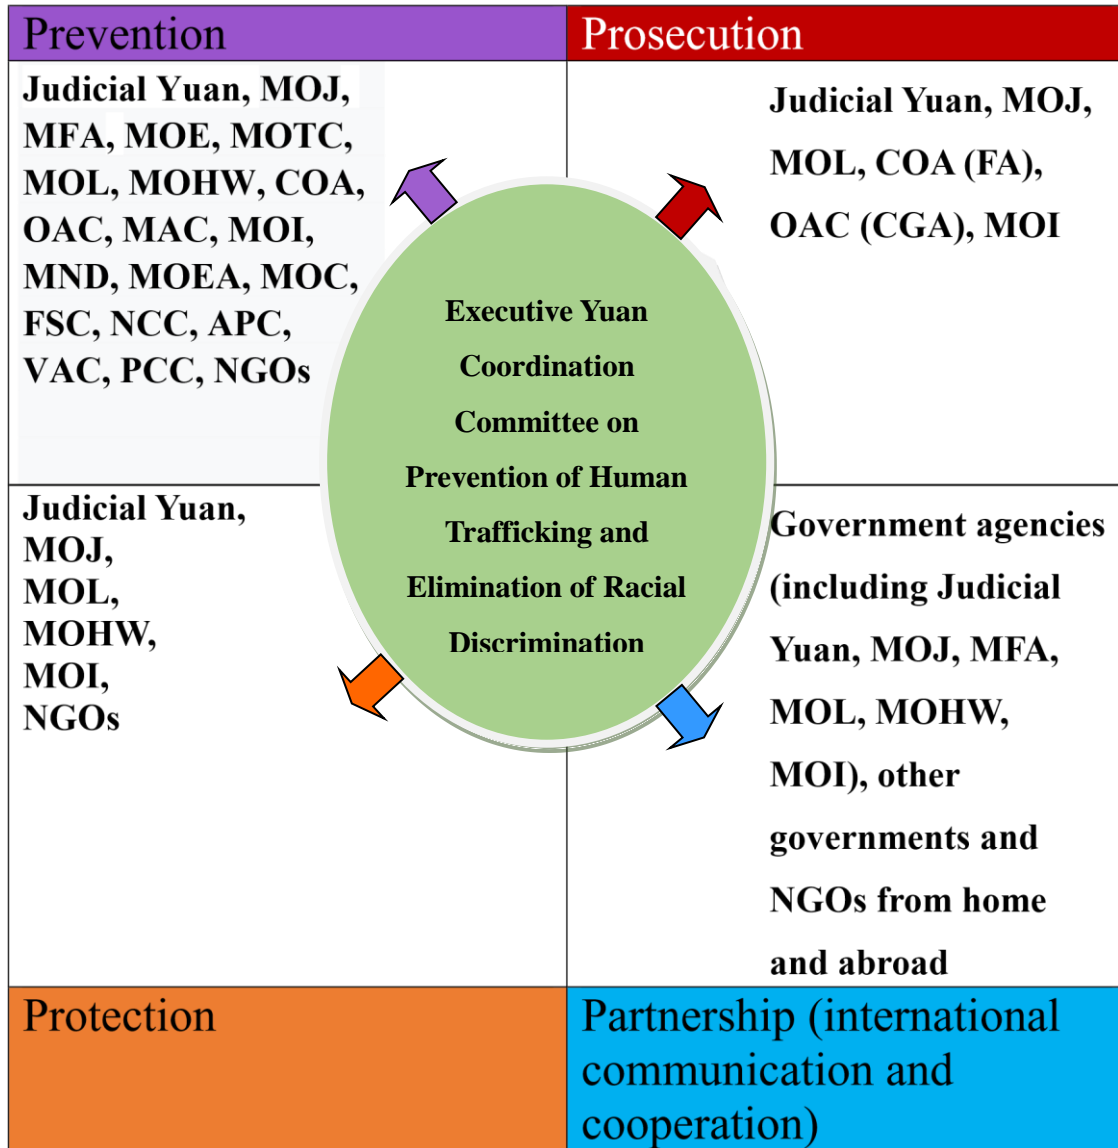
Prevention

Prosecution

Judicial Yuan, MOJ, MFA, MOE, MOTC, MOL, MOHW, COA, OAC, MAC, MOI, MND, MOEA, MOC, FSC, NCC, APC, VAC, PCC, NGOs

Judicial Yuan, MOJ, MOL, COA (FA), OAC (CGA), MOI

Executive Yuan Coordination Committee on Prevention of Human Trafficking and Elimination of Racial Discrimination

Judicial Yuan, MOJ, MOL, MOHW, MOI, NGOs

Government agencies (including Judicial Yuan, MOJ, MFA, MOL, MOHW, MOI), other governments and NGOs from home and abroad

Protection

Partnership (international communication and cooperation)